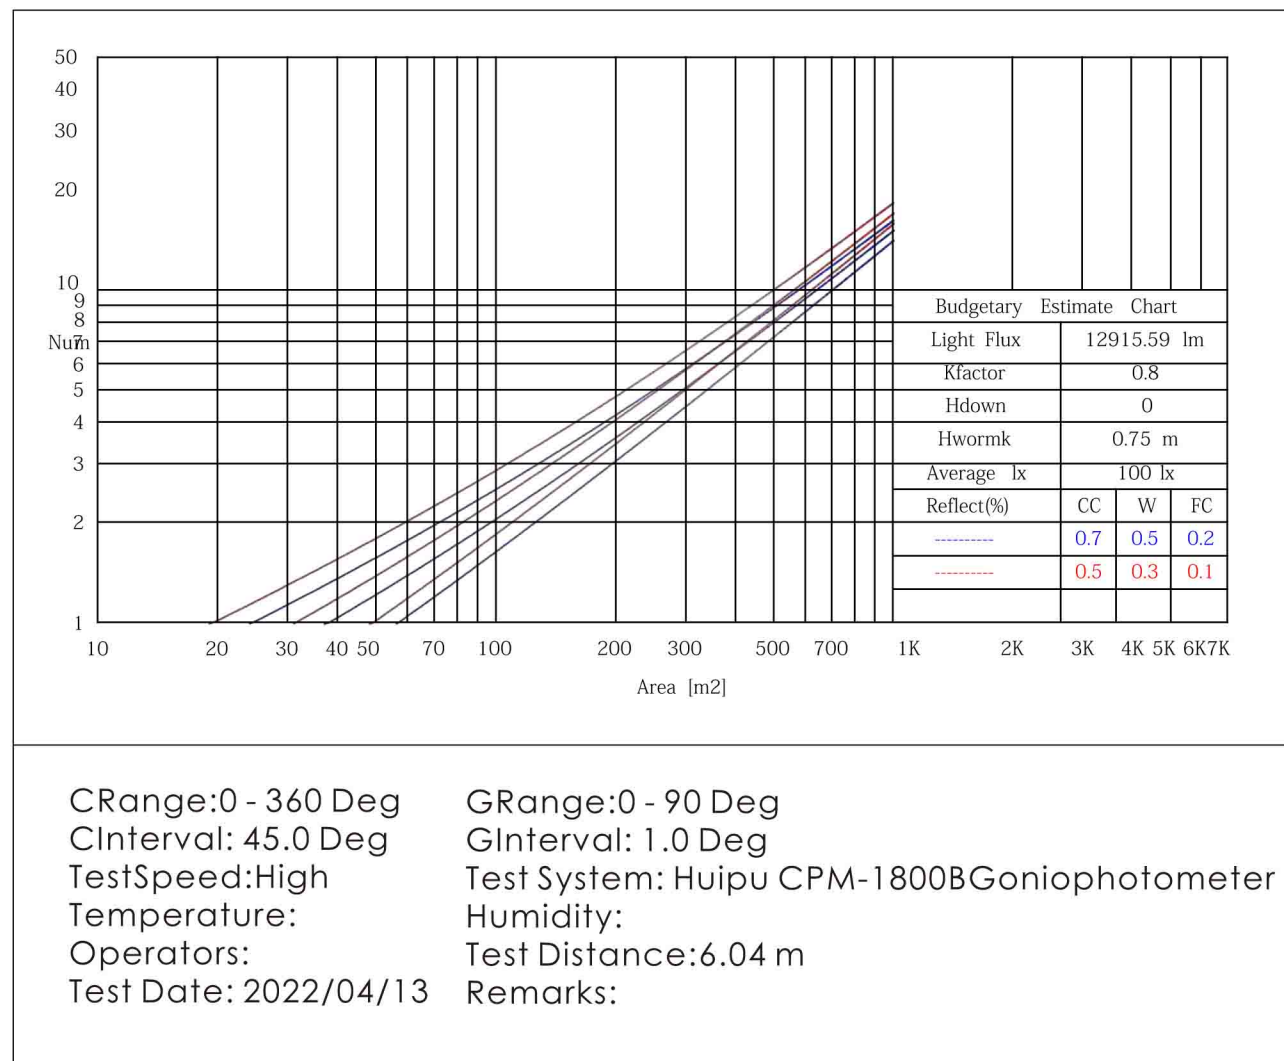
50
40
30
20
10
9
8
Num 7
6
5
4
3
2
1

10 20 30 40 50 70 100 200 300 500 700 1K 2K 3K 4K 5K 6K7K

Area [m2]

| Budgetary Estimate Chart | | | |
|---|---|---|---|
| Light Flux | 12915.59 lm | | |
| Kfactor | 0.8 | | |
| Hdown | 0 | | |
| Hwormk | 0.75 m | | |
| Average lx | 100 lx | | |
| Reflect(%) | CC | W | FC |
| ---------- | 0.7 | 0.5 | 0.2 |
| ---------- | 0.5 | 0.3 | 0.1 |

CRange:0 - 360 Deg
CInterval: 45.0 Deg
TestSpeed:High
Temperature:
Operators:
Test Date: 2022/04/13

GRange:0 - 90 Deg
GInterval: 1.0 Deg
Test System: Huipu CPM-1800BGoniophotometer
Humidity:
Test Distance:6.04 m
Remarks: